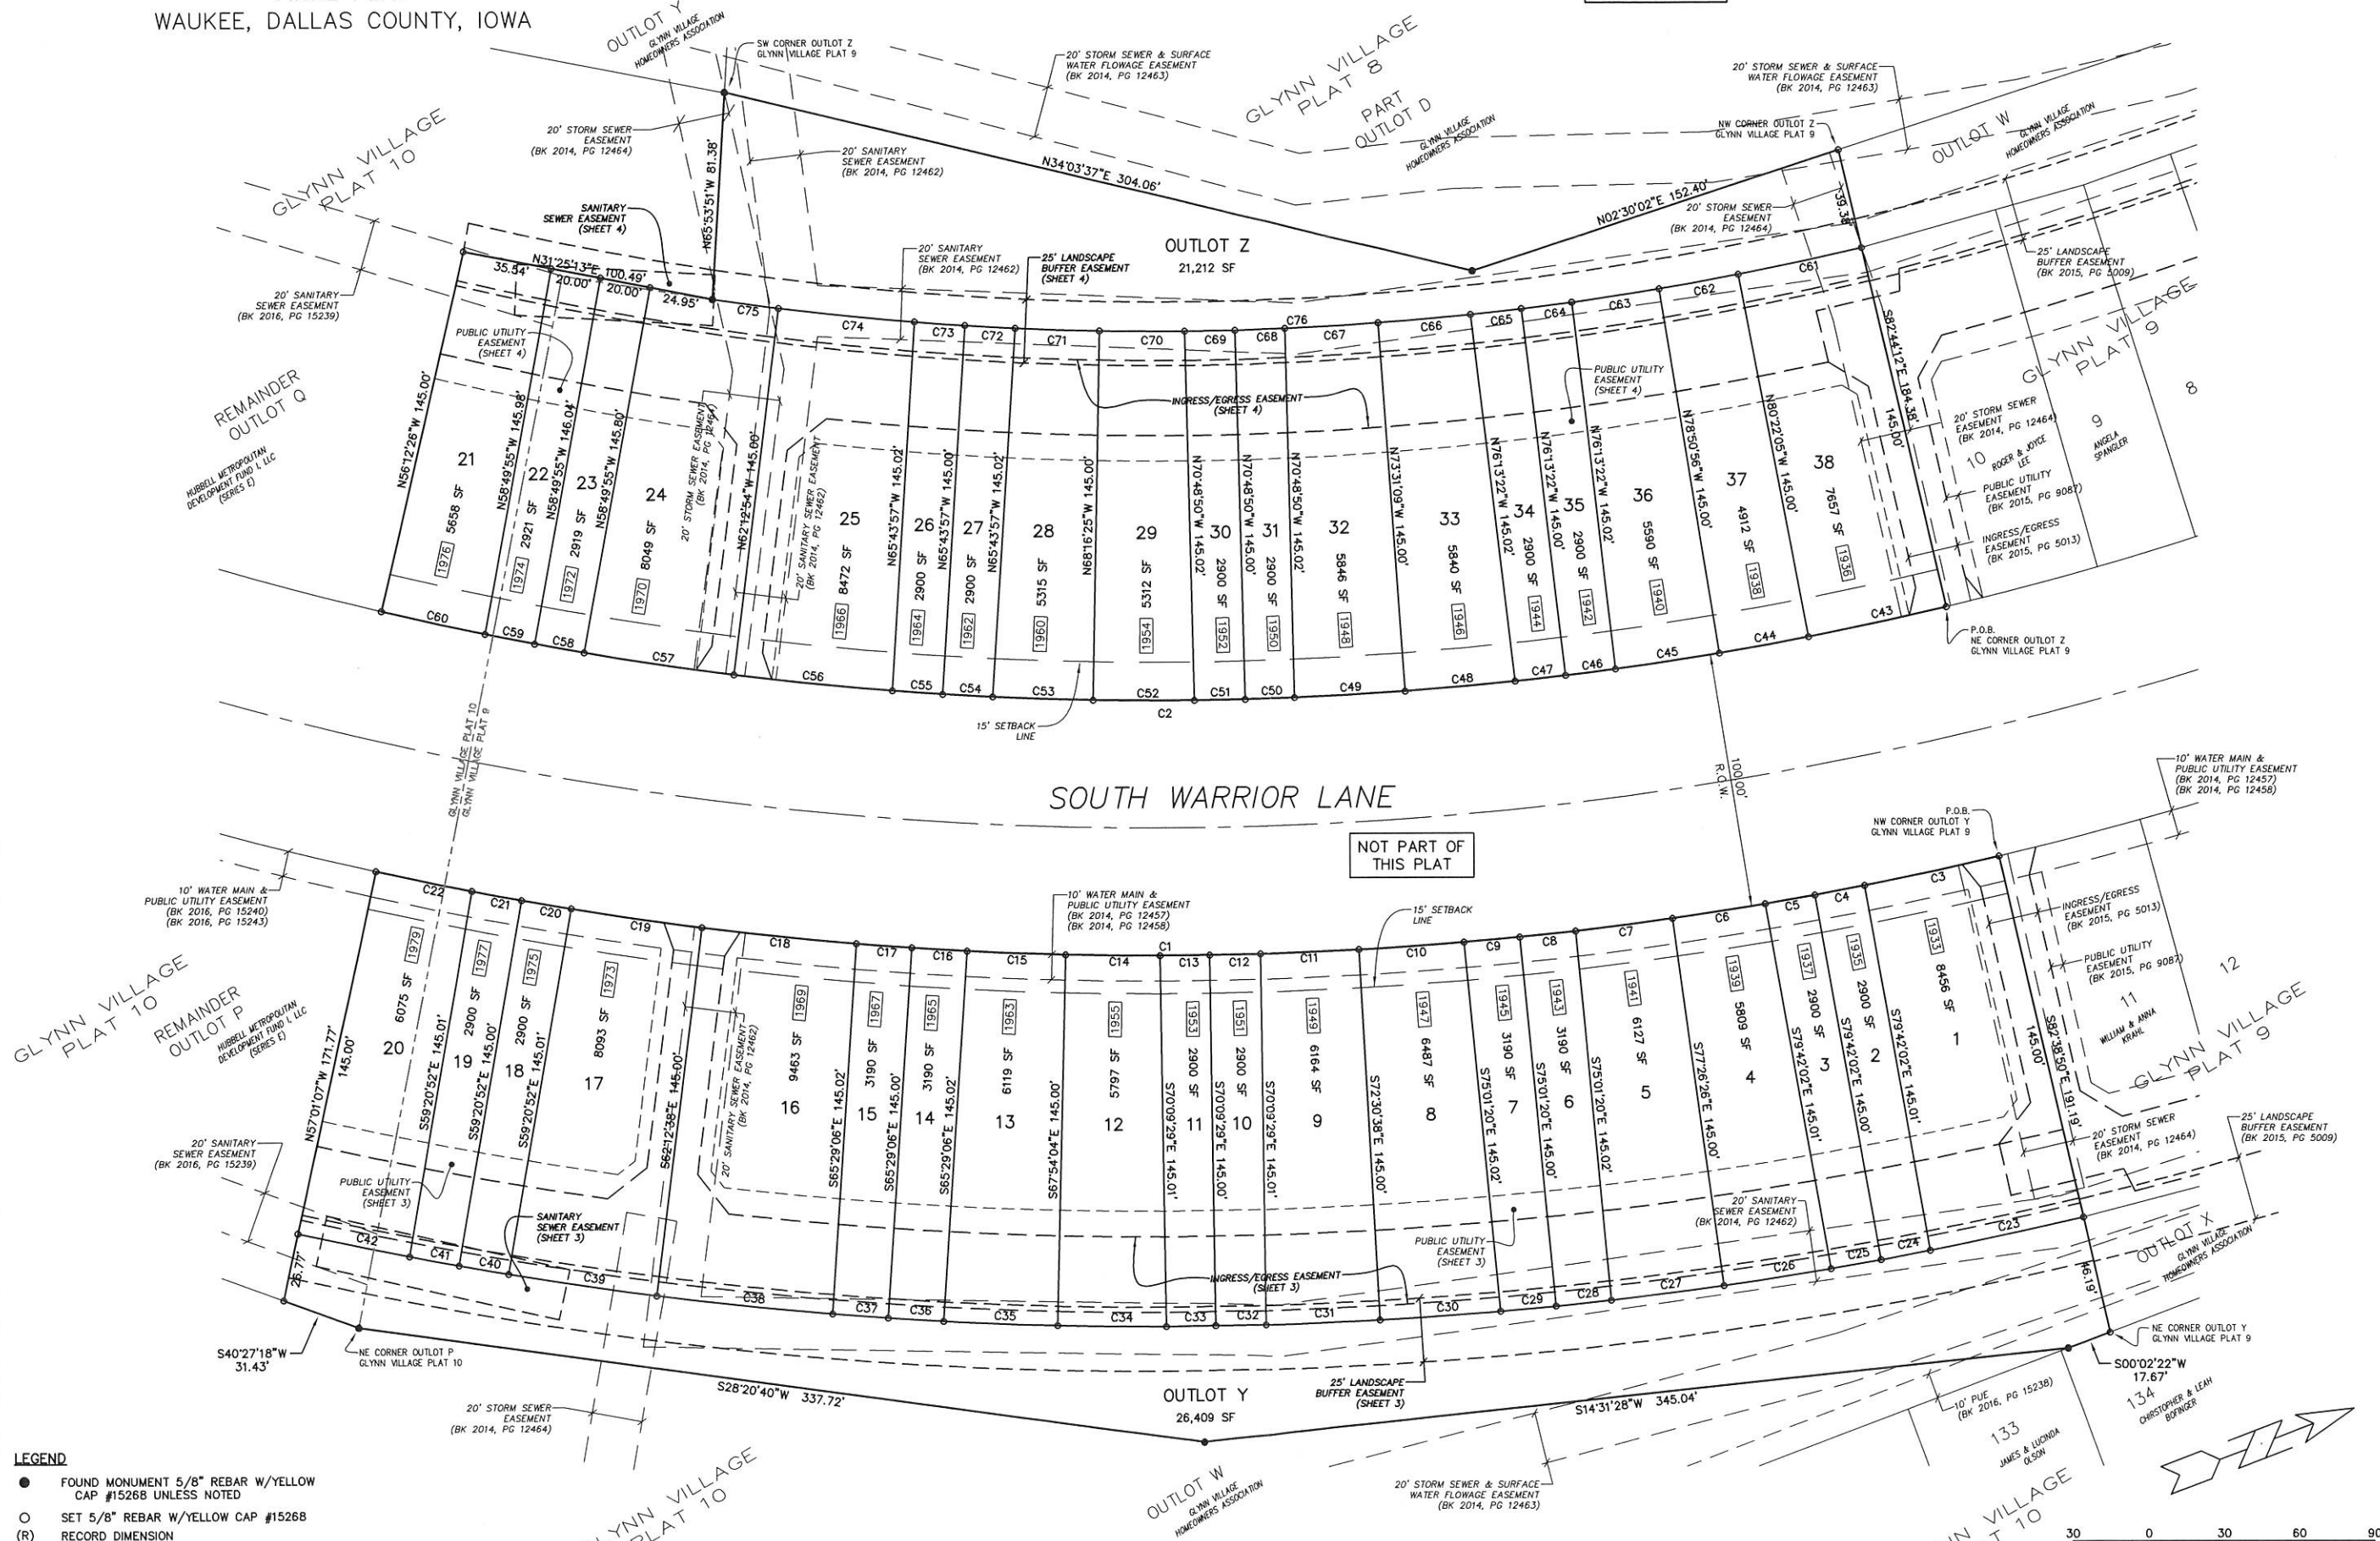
WAUKEE, DALLAS COUNTY, IOWA

OUTLOT Y
GLYNN VILLAGE HOMEOWNERS ASSOCIATION

SW CORNER OUTLOT Z
GLYNN VILLAGE PLAT 9

20' STORM SEWER & SURFACE WATER FLOWAGE EASEMENT (BK 2014, PG 12463)

GLYNN VILLAGE PLAT 8

PART OUTLOT D
GLYNN VILLAGE HOMEOWNERS ASSOCIATION

20' STORM SEWER & SURFACE WATER FLOWAGE EASEMENT (BK 2014, PG 12463)

NW CORNER OUTLOT Z
GLYNN VILLAGE PLAT 9

OUTLOT W
GLYNN VILLAGE HOMEOWNERS ASSOCIATION

20' STORM SEWER EASEMENT (BK 2014, PG 12464)

20' SANITARY SEWER EASEMENT (BK 2014, PG 12462)

N34°03'37"E 304.06'

N85°53'51"W 81.38'

GLYNN VILLAGE PLAT 10

N02°30'02"E 152.40'

20' STORM SEWER EASEMENT (BK 2014, PG 12464)

39.38'

SANITARY SEWER EASEMENT (SHEET 4)

20' SANITARY SEWER EASEMENT (BK 2014, PG 12462)

25' LANDSCAPE BUFFER EASEMENT (SHEET 4)

OUTLOT Z
21,212 SF

25' LANDSCAPE BUFFER EASEMENT (BK 2015, PG 5009)

N31°25'13"E 100.49'
35.54' 20.00' 20.00' 24.95'

20' SANITARY SEWER EASEMENT (BK 2016, PG 15239)

C75 C74 C73 C72 C71 C70 C69 C68 C76 C67 C66 C65 C64 C63 C62 C61

PUBLIC UTILITY EASEMENT (SHEET 4)

PUBLIC UTILITY EASEMENT (SHEET 4)

S82°44'12"E 184.38'

GLYNN VILLAGE PLAT 9

8

REMAINDER OUTLOT Q
HUBBELL METROPOLITAN DEVELOPMENT FUND I, LLC (SERIES E)

INGRESS/EGRESS EASEMENT (SHEET 4)

20' STORM SEWER EASEMENT (BK 2014, PG 12464)

10
ROGER & JOYCE LEE

9
ANGELA SPANGLER

PUBLIC UTILITY EASEMENT (BK 2015, PG 9087)

INGRESS/EGRESS EASEMENT (BK 2015, PG 5013)

N56°12'26"W 145.00'
21
5658 SF
1976

N58°49'55"W 145.98'
22
2921 SF
1974

N58°49'55"W 146.04'
23
2919 SF
1972

N58°49'55"W 145.80'
24
8049 SF
1970

20' STORM SEWER EASEMENT (BK 2014, PG 12464)

N62°12'54"W 145.00'

20' SANITARY SEWER EASEMENT (BK 2014, PG 12462)

25
8472 SF
1966

N65°43'57"W 145.02'
26
2900 SF
1964

N65°43'57"W 145.00'
27
2900 SF
1962

N65°43'57"W 145.02'
28
5315 SF
1960

N68°16'25"W 145.00'
29
5312 SF
1954

N70°48'50"W 145.02'
30
2900 SF
1952

N70°48'50"W 145.00'
31
2900 SF
1950

N70°48'50"W 145.02'
32
5846 SF
1948

N73°31'09"W 145.00'
33
5840 SF
1946

N76°13'22"W 145.02'
34
2900 SF
1944

N76°13'22"W 145.00'
35
2900 SF
1942

N76°13'22"W 145.02'
36
5590 SF
1940

N78°50'56"W 145.00'
37
4912 SF
1938

N80°22'05"W 145.00'
38
7657 SF
1936

145.00'

C60 C59 C58 C57 C56 C55 C54 C53 C52 C51 C50 C49 C48 C47 C46 C45 C44 C43

P.O.B.
NE CORNER OUTLOT Z
GLYNN VILLAGE PLAT 9

C2

15' SETBACK LINE

GLYNN VILLAGE PLAT 10
GLYNN VILLAGE PLAT 9

100.00'
R.O.W.

10' WATER MAIN & PUBLIC UTILITY EASEMENT (BK 2014, PG 12457) (BK 2014, PG 12458)

SOUTH WARRIOR LANE

P.O.B.
NW CORNER OUTLOT Y
GLYNN VILLAGE PLAT 9

NOT PART OF THIS PLAT

10' WATER MAIN & PUBLIC UTILITY EASEMENT (BK 2016, PG 15240) (BK 2016, PG 15243)

10' WATER MAIN & PUBLIC UTILITY EASEMENT (BK 2014, PG 12457) (BK 2014, PG 12458)

15' SETBACK LINE

INGRESS/EGRESS EASEMENT (BK 2015, PG 5013)

PUBLIC UTILITY EASEMENT (BK 2015, PG 9087)

12

C22 C21 C20 C19 C18 C17 C16 C15 C14 C1 C13 C12 C11 C10 C9 C8 C7 C6 C5 C4 C3

GLYNN VILLAGE PLAT 10

REMAINDER OUTLOT P
HUBBELL METROPOLITAN DEVELOPMENT FUND I, LLC (SERIES E)

N57°01'07"W 171.77'
145.00'
20
6075 SF
1979

S59°20'52"E 145.01'
19
2900 SF
1977

S59°20'52"E 145.00'
18
2900 SF
1975

S59°20'52"E 145.01'
17
8093 SF
1973

S62°12'38"E 145.00'

20' SANITARY SEWER EASEMENT (BK 2014, PG 12462)

16
9463 SF
1969

S65°29'06"E 145.02'
15
3190 SF
1967

S65°29'06"E 145.00'
14
3190 SF
1965

S65°29'06"E 145.02'
13
6119 SF
1963

S67°54'04"E 145.00'
12
5797 SF
1955

S70°09'29"E 145.01'
11
2900 SF
1953

S70°09'29"E 145.00'
10
2900 SF
1951

S70°09'29"E 145.01'
9
6164 SF
1949

S72°30'38"E 145.00'
8
6487 SF
1947

S75°01'20"E 145.02'
7
3190 SF
1945

S75°01'20"E 145.00'
6
3190 SF
1943

S75°01'20"E 145.02'
5
6127 SF
1941

S77°26'26"E 145.00'
4
5809 SF
1939

S79°42'02"E 145.01'
3
2900 SF
1937

S79°42'02"E 145.00'
2
2900 SF
1935

S79°42'02"E 145.01'
1
8456 SF
1933

145.00'
S82°38'50"E 191.19'

11
WILLIAM & ANNA KRAHL

GLYNN VILLAGE PLAT 9

20' STORM SEWER EASEMENT (BK 2014, PG 12464)

25' LANDSCAPE BUFFER EASEMENT (BK 2015, PG 5009)

20' SANITARY SEWER EASEMENT (BK 2016, PG 15239)

PUBLIC UTILITY EASEMENT (SHEET 3)

SANITARY SEWER EASEMENT (SHEET 3)

PUBLIC UTILITY EASEMENT (SHEET 3)

20' SANITARY SEWER EASEMENT (BK 2014, PG 12462)

INGRESS/EGRESS EASEMENT (SHEET 3)

C42 C41 C40 C39 C38 C37 C36 C35 C34 C33 C32 C31 C30 C29 C28 C27 C26 C25 C24 C23

OUTLOT X
GLYNN VILLAGE HOMEOWNERS ASSOCIATION

26.77'

46.19'

S40°27'18"W 31.43'

NE CORNER OUTLOT P
GLYNN VILLAGE PLAT 10

NE CORNER OUTLOT Y
GLYNN VILLAGE PLAT 9

S00°02'22"W 17.67'

S28°20'40"W 337.72'

OUTLOT Y
26,409 SF

25' LANDSCAPE BUFFER EASEMENT (SHEET 3)

S14°31'28"W 345.04'

10' PUE (BK 2016, PG 15238)

134
CHRISTOPHER & LEAH BOFINGER

133
JAMES & LUCINDA OLSON

20' STORM SEWER EASEMENT (BK 2014, PG 12464)

LEGEND
● FOUND MONUMENT 5/8" REBAR W/YELLOW CAP #15268 UNLESS NOTED
○ SET 5/8" REBAR W/YELLOW CAP #15268
(R) RECORD DIMENSION

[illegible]YNN VILLAGE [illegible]LAT 10

OUTLOT W
GLYNN VILLAGE HOMEOWNERS ASSOCIATION

20' STORM SEWER & SURFACE WATER FLOWAGE EASEMENT (BK 2014, PG 12463)

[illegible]N VILLAGE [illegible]T 10

30 0 30 60 90